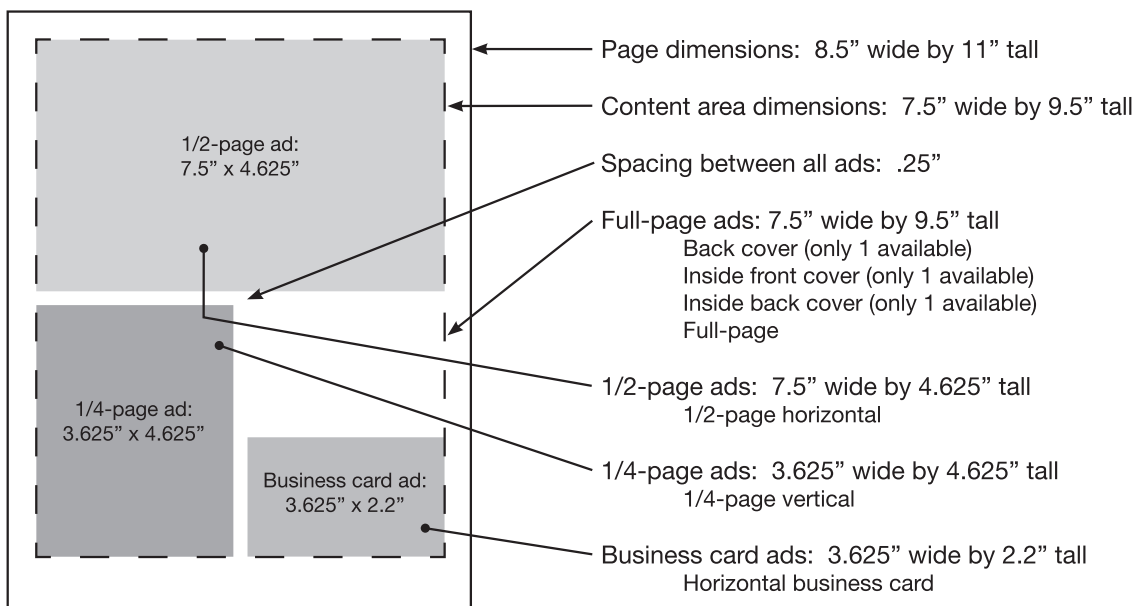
1/2-page ad:
7.5" x 4.625"

1/4-page ad:
3.625" x 4.625"

Business card ad:
3.625" x 2.2"

Page dimensions: 8.5" wide by 11" tall

Content area dimensions: 7.5" wide by 9.5" tall

Spacing between all ads: .25"

Full-page ads: 7.5" wide by 9.5" tall
Back cover (only 1 available)
Inside front cover (only 1 available)
Inside back cover (only 1 available)
Full-page

1/2-page ads: 7.5" wide by 4.625" tall
1/2-page horizontal

1/4-page ads: 3.625" wide by 4.625" tall
1/4-page vertical

Business card ads: 3.625" wide by 2.2" tall
Horizontal business card